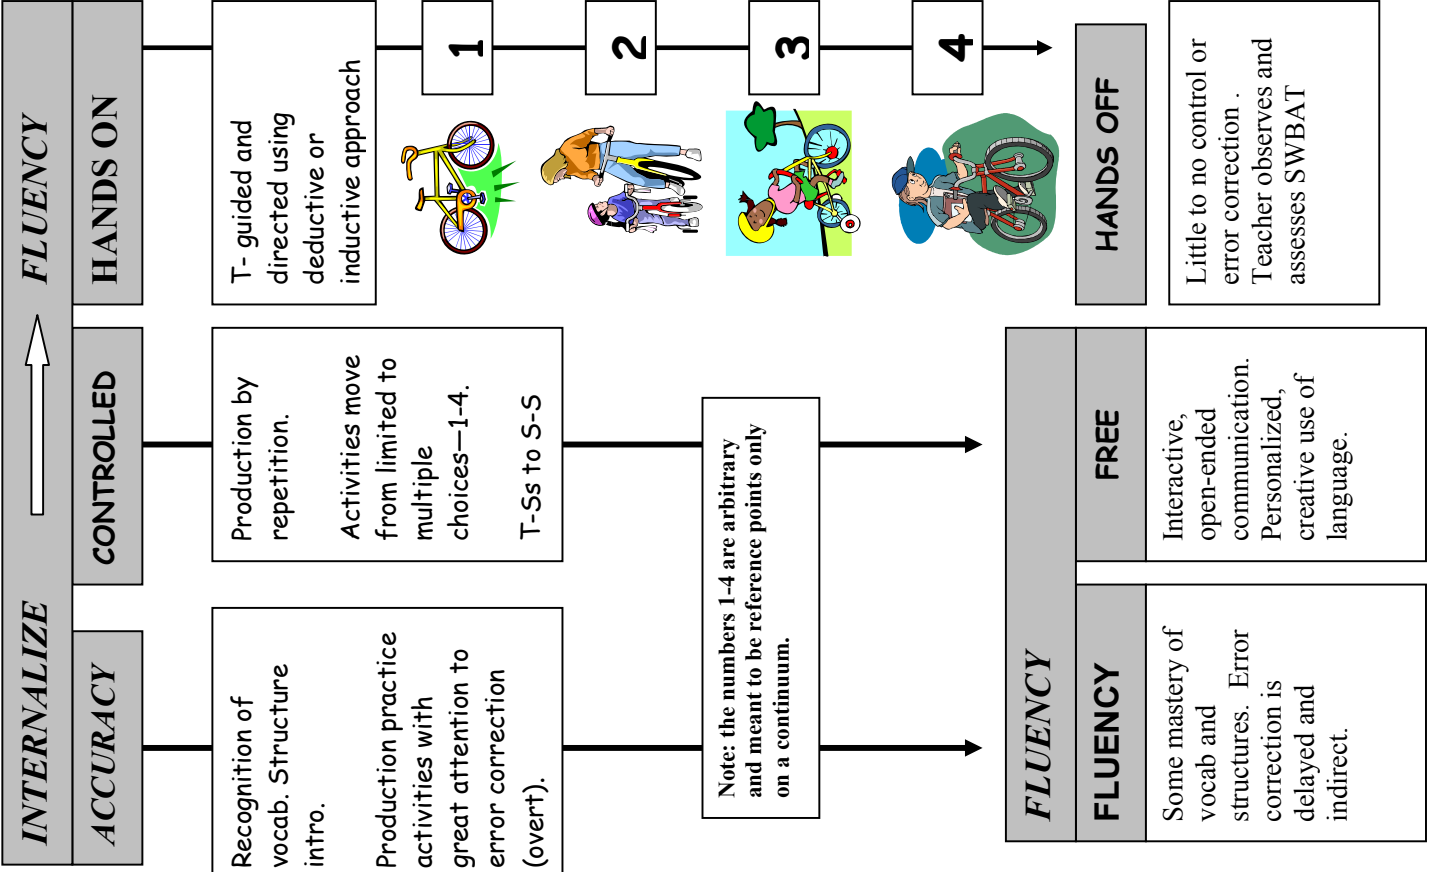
INTERNALIZE FLUENCY

ACCURACY

CONTROLLED

HANDS ON

Recognition of vocab. Structure intro.

Production practice activities with great attention to error correction (overt).

Production by repetition.

Activities move from limited to multiple choices—1-4.

T-Ss to S-S

T- guided and directed using deductive or inductive approach

1

2

3

4

HANDS OFF

Little to no control or error correction . Teacher observes and assesses SWBAT

Note: the numbers 1-4 are arbitrary and meant to be reference points only on a continuum.

FLUENCY

FLUENCY

Some mastery of vocab and structures. Error correction is delayed and indirect.

FREE

Interactive, open-ended communication. Personalized, creative use of language.